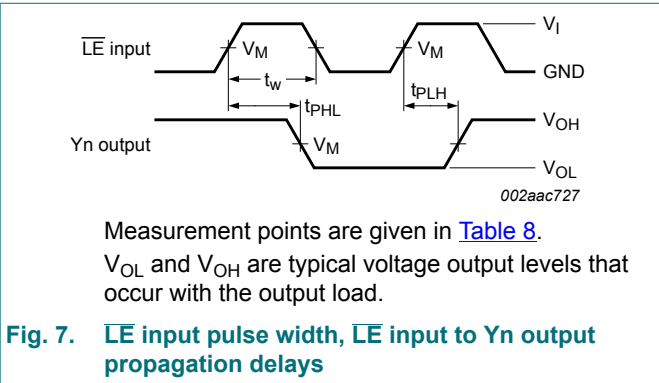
$\overline{LE}$ input

$V_M$

$V_M$

$V_I$

GND

$t_W$

$t_{PHL}$

$t_{PLH}$

Yn output

$V_M$

$V_{OH}$

$V_{OL}$

002aac727

Measurement points are given in Table 8.

$V_{OL}$ and $V_{OH}$ are typical voltage output levels that occur with the output load.

Fig. 7. $\overline{LE}$ input pulse width, $\overline{LE}$ input to Yn output propagation delays